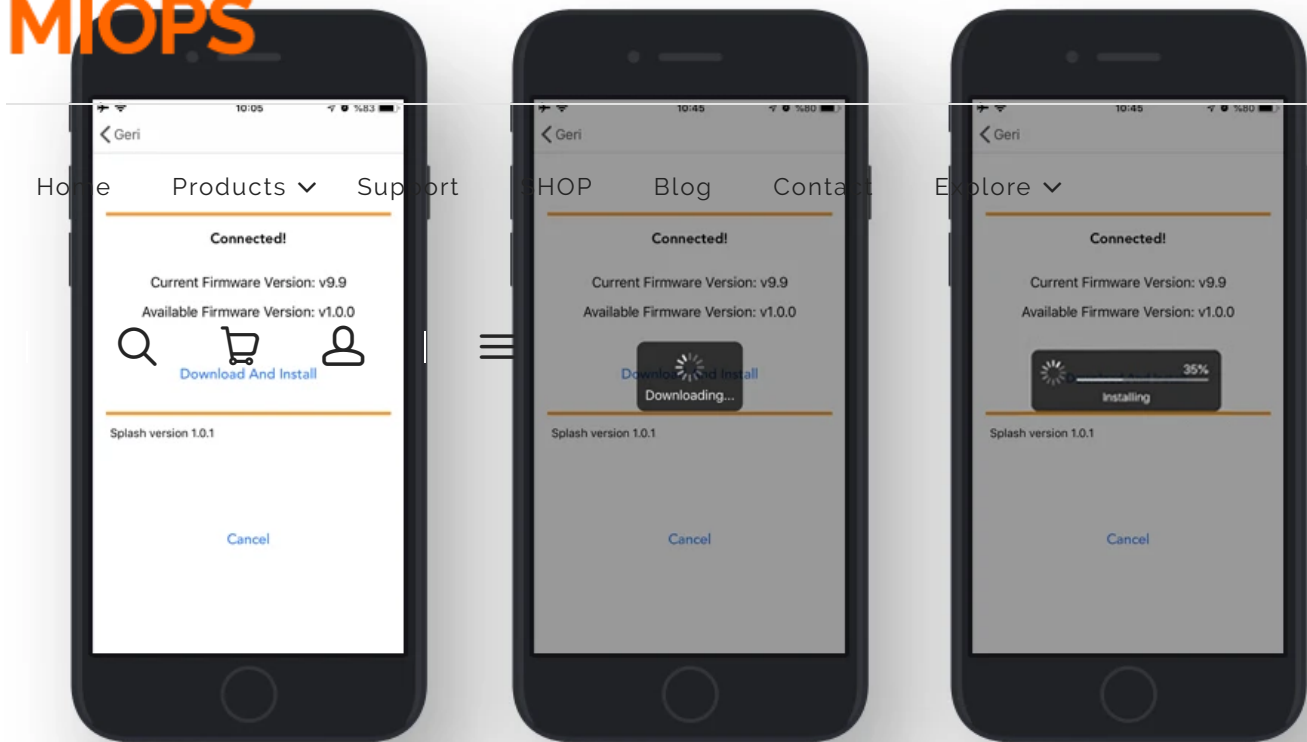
MIOPS

Home Products Support SHOP Blog Contact Explore

10:05 %83

Geri

Connected!

Current Firmware Version: v9.9

Available Firmware Version: v1.0.0

Download And Install

Splash version 1.0.1

Cancel

10:45 %80

Geri

Connected!

Current Firmware Version: v9.9

Available Firmware Version: v1.0.0

Downloading...

Splash version 1.0.1

Cancel

10:45 %80

Geri

Connected!

Current Firmware Version: v9.9

Available Firmware Version: v1.0.0

35%

Installing

Splash version 1.0.1

Cancel